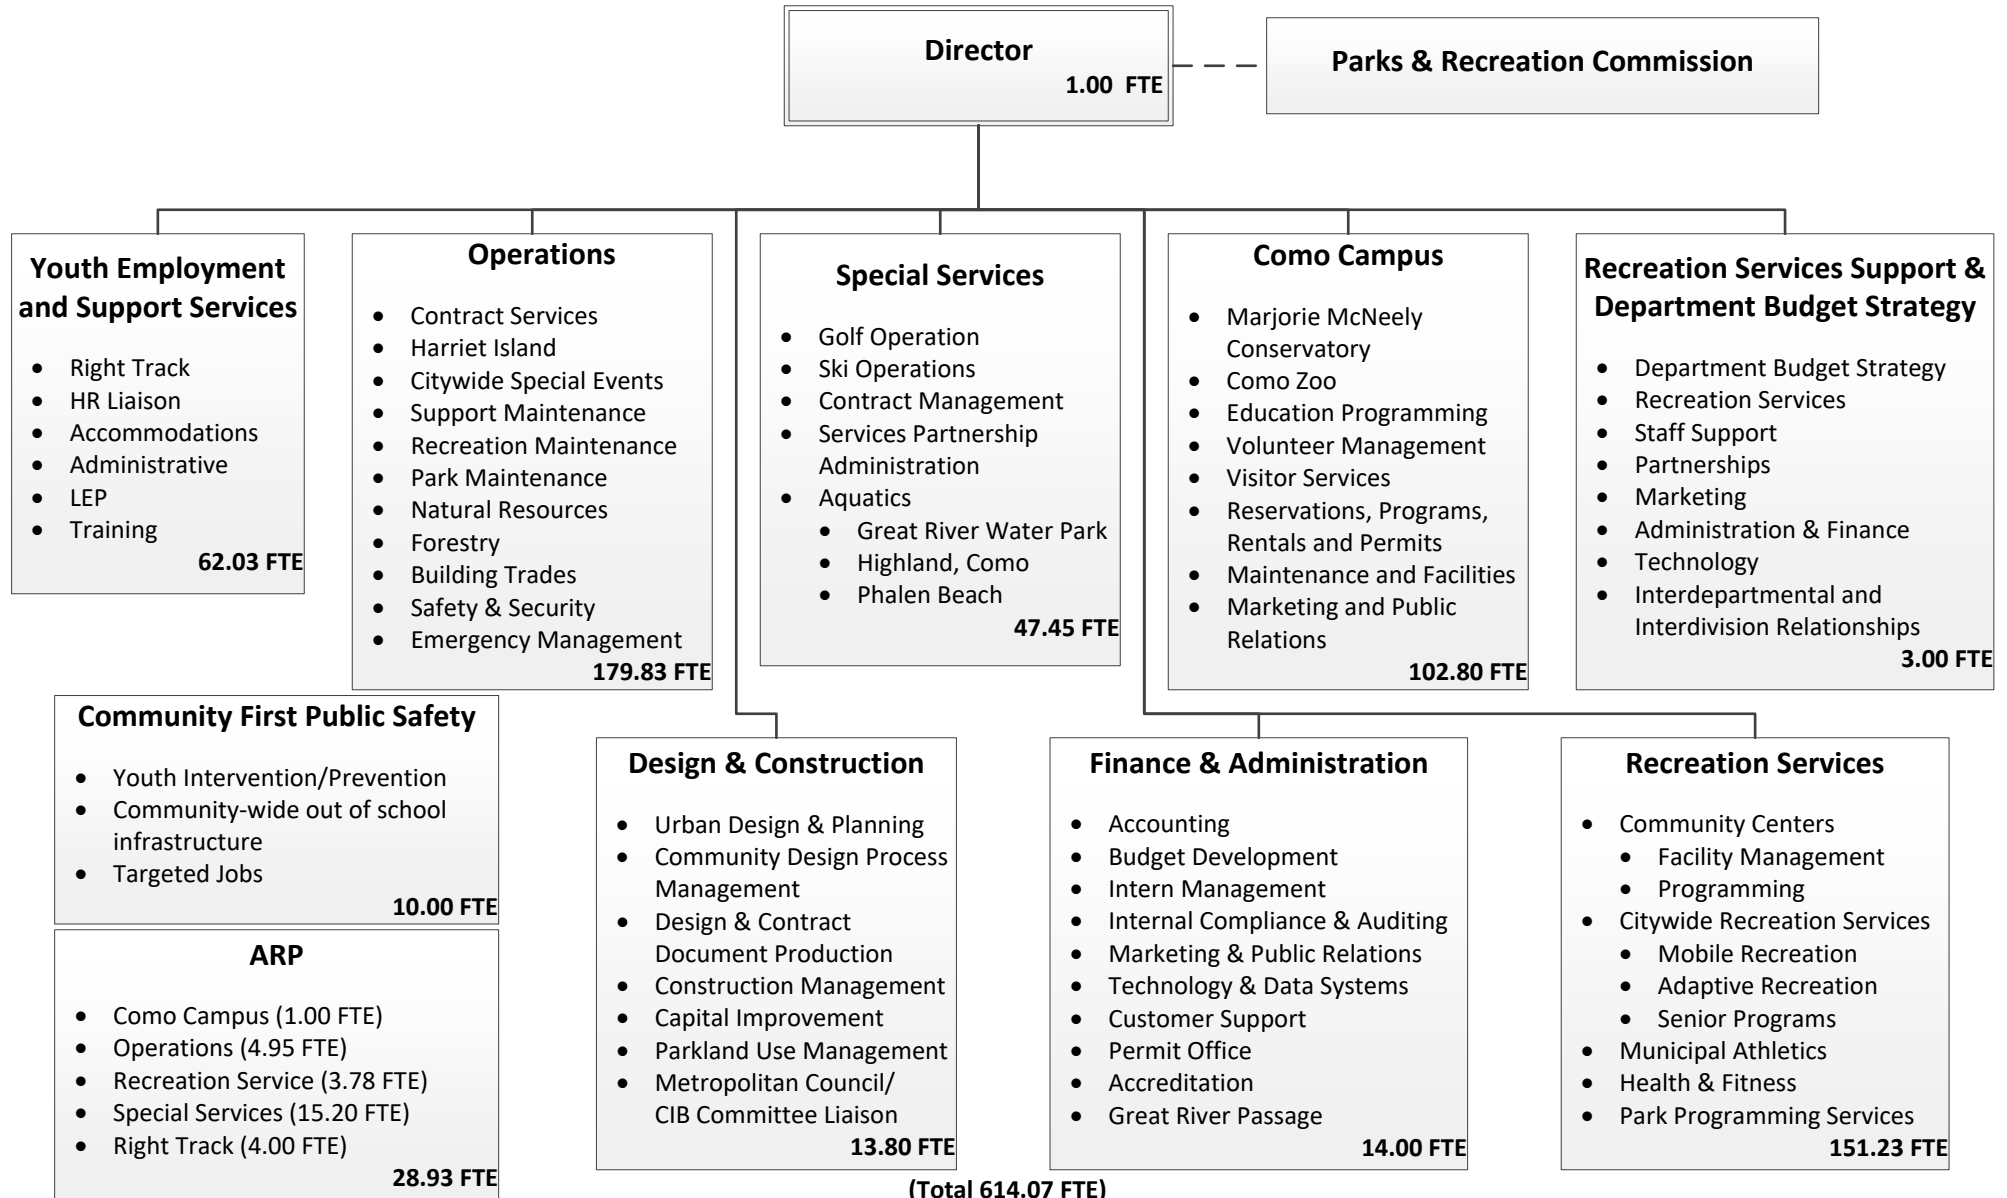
Director
1.00 FTE

Parks & Recreation Commission

Youth Employment and Support Services

- Right Track
- HR Liaison
- Accommodations
- Administrative
- LEP
- Training

62.03 FTE

Operations

- Contract Services
- Harriet Island
- Citywide Special Events
- Support Maintenance
- Recreation Maintenance
- Park Maintenance
- Natural Resources
- Forestry
- Building Trades
- Safety & Security
- Emergency Management

179.83 FTE

Special Services

- Golf Operation
- Ski Operations
- Contract Management
- Services Partnership Administration
- Aquatics
  - Great River Water Park
  - Highland, Como
  - Phalen Beach

47.45 FTE

Como Campus

- Marjorie McNeely Conservatory
- Como Zoo
- Education Programming
- Volunteer Management
- Visitor Services
- Reservations, Programs, Rentals and Permits
- Maintenance and Facilities
- Marketing and Public Relations

102.80 FTE

Recreation Services Support & Department Budget Strategy

- Department Budget Strategy
- Recreation Services
- Staff Support
- Partnerships
- Marketing
- Administration & Finance
- Technology
- Interdepartmental and Interdivision Relationships

3.00 FTE

Community First Public Safety

- Youth Intervention/Prevention
- Community-wide out of school infrastructure
- Targeted Jobs

10.00 FTE

ARP

- Como Campus (1.00 FTE)
- Operations (4.95 FTE)
- Recreation Service (3.78 FTE)
- Special Services (15.20 FTE)
- Right Track (4.00 FTE)

28.93 FTE

Design & Construction

- Urban Design & Planning
- Community Design Process Management
- Design & Contract Document Production
- Construction Management
- Capital Improvement
- Parkland Use Management
- Metropolitan Council/ CIB Committee Liaison

13.80 FTE

Finance & Administration

- Accounting
- Budget Development
- Intern Management
- Internal Compliance & Auditing
- Marketing & Public Relations
- Technology & Data Systems
- Customer Support
- Permit Office
- Accreditation
- Great River Passage

14.00 FTE

Recreation Services

- Community Centers
  - Facility Management
  - Programming
- Citywide Recreation Services
  - Mobile Recreation
  - Adaptive Recreation
  - Senior Programs
- Municipal Athletics
- Health & Fitness
- Park Programming Services

151.23 FTE

(Total 614.07 FTE)